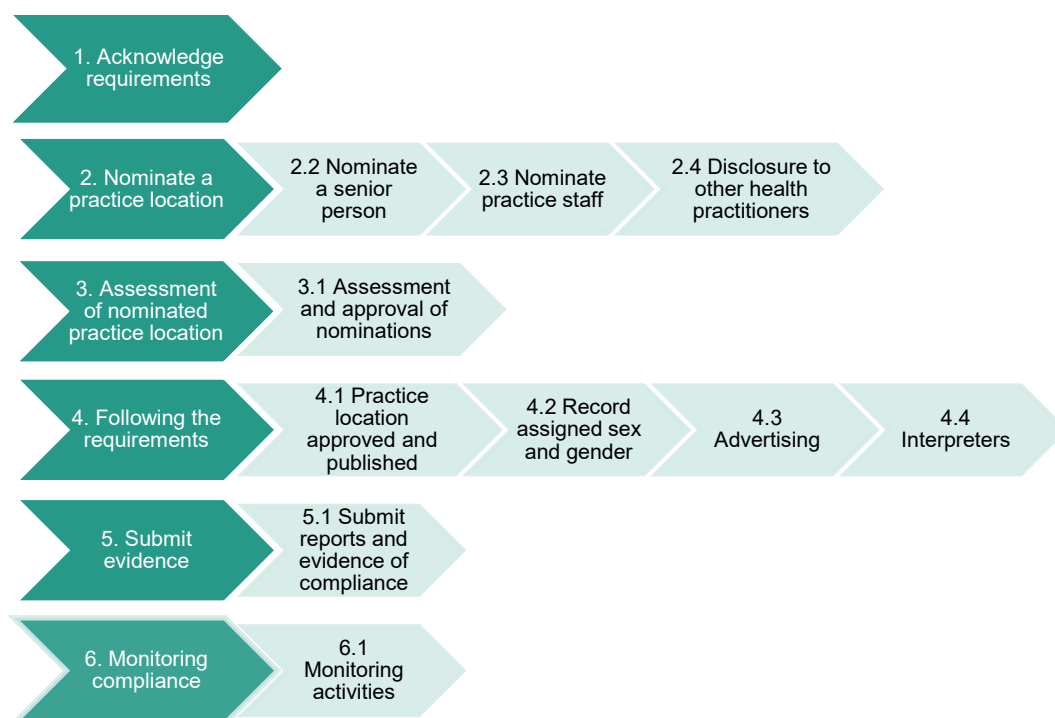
1. Acknowledge requirements

2. Nominate a practice location

2.2 Nominate a senior person

2.3 Nominate practice staff

2.4 Disclosure to other health practitioners

3. Assessment of nominated practice location

3.1 Assessment and approval of nominations

4. Following the requirements

4.1 Practice location approved and published

4.2 Record assigned sex and gender

4.3 Advertising

4.4 Interpreters

5. Submit evidence

5.1 Submit reports and evidence of compliance

6. Monitoring compliance

6.1 Monitoring activities